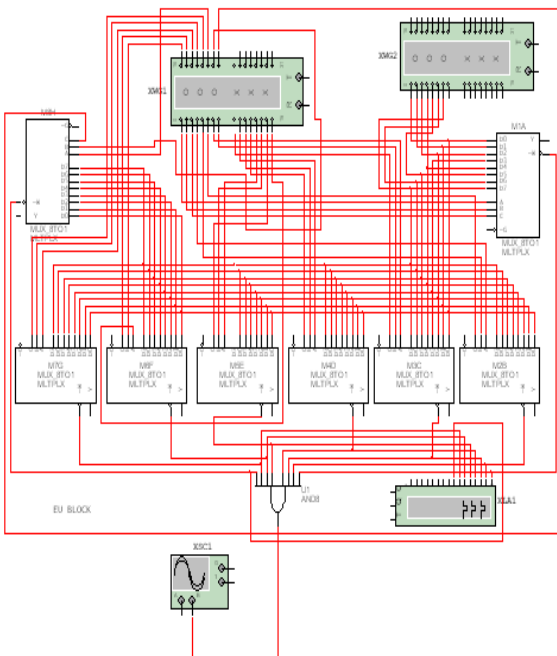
XMG1

XMG2

M1H

MUX_8TO1
MLTPLX

M1A

MUX_8TO1
MLTPLX

M7G
MUX_8TO1
MLTPLX

M6F
MUX_8TO1
MLTPLX

M5E
MUX_8TO1
MLTPLX

M4D
MUX_8TO1
MLTPLX

M3C
MUX_8TO1
MLTPLX

M2B
MUX_8TO1
MLTPLX

U1
AND8

XLA1

EU BLOCK

XSC1